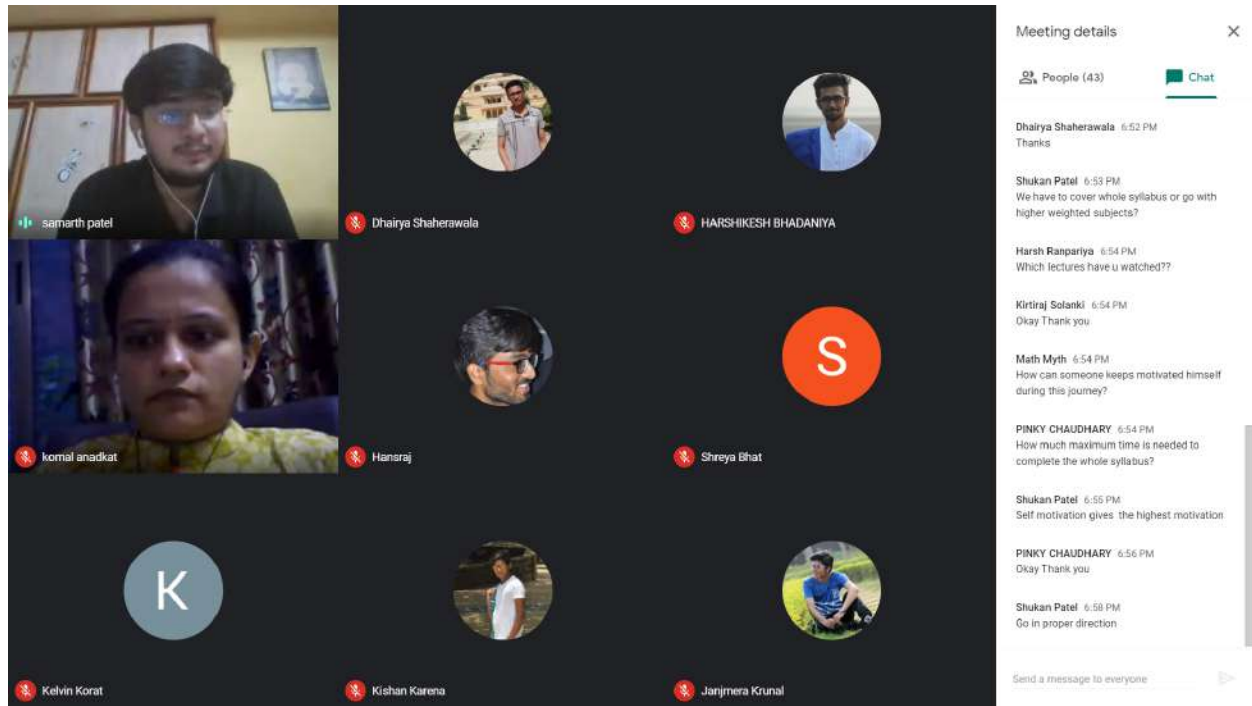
samarth patel

Dhairya Shaherawala

HARSHIKESH BHADANIYA

komal anadkat

Hansraj

S

Shreya Bhat

K

Kelvin Korat

Kishan Karena

Janjmera Krunal

Meeting details

People (43)

Chat

Dhairya Shaherawala 6:52 PM
Thanks

Shukan Patel 6:53 PM
We have to cover whole syllabus or go with higher weighted subjects?

Harsh Ranpariya 6:54 PM
Which lectures have u watched??

Kirtiraj Solanki 6:54 PM
Okay Thank you

Math Myth 6:54 PM
How can someone keeps motivated himself during this journey?

PINKY CHAUDHARY 6:54 PM
How much maximum time is needed to complete the whole syllabus?

Shukan Patel 6:55 PM
Self motivation gives the highest motivation

PINKY CHAUDHARY 6:56 PM
Okay Thank you

Shukan Patel 6:58 PM
Go in proper direction

Send a message to everyone